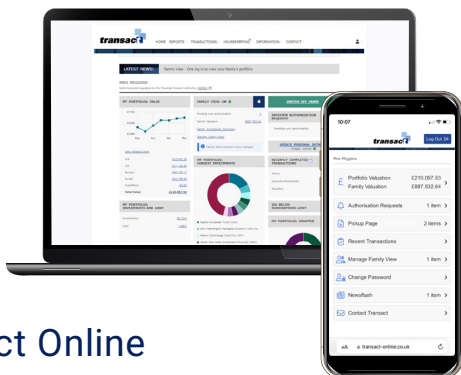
transact

HOME REPORTS TRANSACTIONS HOUSEKEEPING INFORMATION CONTACT

LATEST NEWS: Family View - One log in to view your family's portfolio

MRS PIGGINS

MY PORTFOLIO VALUE

FAMILY VIEW: ON

SWITCH OFF FAMILY VIEW

MY PORTFOLIO LARGEST INVESTMENTS

PENDING AUTHORISATION REQUESTS

RECENTLY COMPLETED TRANSACTIONS

MY PORTFOLIO INVESTMENTS AND CASH

MY PORTFOLIO: DURATION

10:07

transact

Log Out

Mrs Piggins

Portfolio Valuation £210,097.53

Family Valuation £887,532.64

Authorisation Requests 1 item

Pickup Page 2 items

Recent Transactions

Manage Family View 1 item

Change Password

Newsflash 1 item

Contact Transact

AA transact-online.co.uk

ct Online